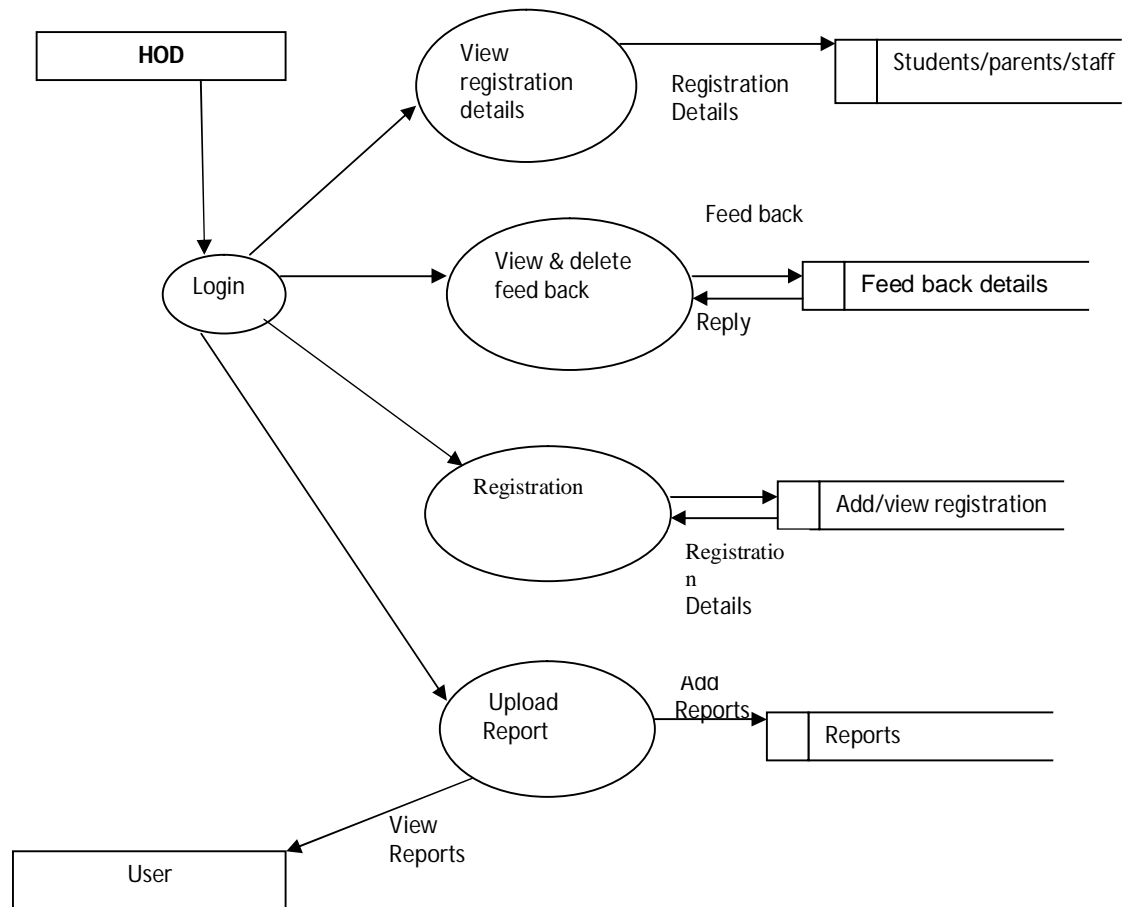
HOD

View registration details

Registration Details

Students/parents/staff

Feed back

Login

View & delete feed back

Feed back details

Reply

Registration

Add/view registration

Registratio
n
Details

Upload Report

Add Reports

Reports

View Reports

User